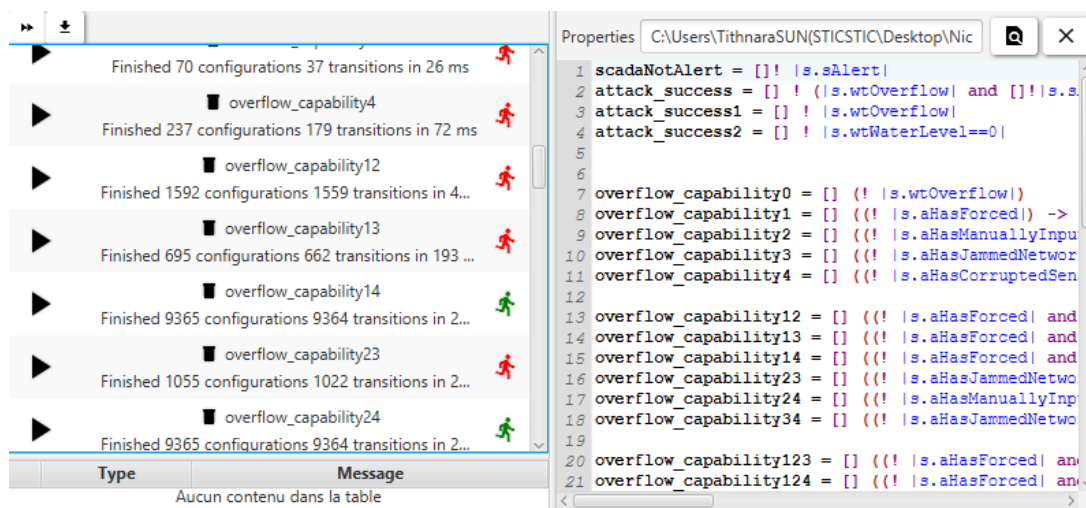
Finished 70 configurations 37 transitions in 26 ms

overflow_capability4
Finished 237 configurations 179 transitions in 72 ms

overflow_capability12
Finished 1592 configurations 1559 transitions in 4...

overflow_capability13
Finished 695 configurations 662 transitions in 193 ...

overflow_capability14
Finished 9365 configurations 9364 transitions in 2...

overflow_capability23
Finished 1055 configurations 1022 transitions in 2...

overflow_capability24
Finished 9365 configurations 9364 transitions in 2...

| Type | Message |
|---|---|

Aucun contenu dans la table

Properties C:\Users\TithnaraSUN(STICSTIC\Desktop\Nic

1 scadaNotAlert = []! |s.sAlert|
2 attack_success = [] ! (|s.wtOverflow| and []!|s.s
3 attack_success1 = [] ! |s.wtOverflow|
4 attack_success2 = [] ! |s.wtWaterLevel==0|
5
6
7 overflow_capability0 = [] (! |s.wtOverflow|)
8 overflow_capability1 = [] ((! |s.aHasForced|) ->
9 overflow_capability2 = [] ((! |s.aHasManuallyInpu
10 overflow_capability3 = [] ((! |s.aHasJammedNetwor
11 overflow_capability4 = [] ((! |s.aHasCorruptedSen
12
13 overflow_capability12 = [] ((! |s.aHasForced| and
14 overflow_capability13 = [] ((! |s.aHasForced| and
15 overflow_capability14 = [] ((! |s.aHasForced| and
16 overflow_capability23 = [] ((! |s.aHasJammedNetwo
17 overflow_capability24 = [] ((! |s.aHasManuallyInp
18 overflow_capability34 = [] ((! |s.aHasJammedNetwo
19
20 overflow_capability123 = [] ((! |s.aHasForced| an
21 overflow_capability124 = [] ((! |s.aHasForced| an